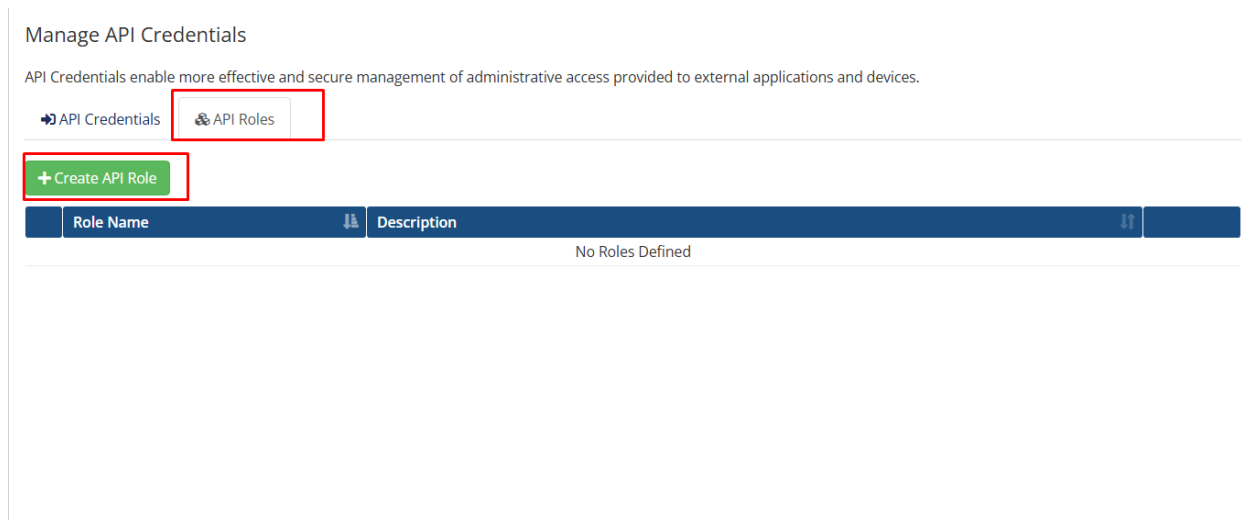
Manage API Credentials

API Credentials enable more effective and secure management of administrative access provided to external applications and devices.

API Credentials | API Roles

+ Create API Role

| | Role Name | Description | |
|---|---|---|---|
| | | No Roles Defined | |